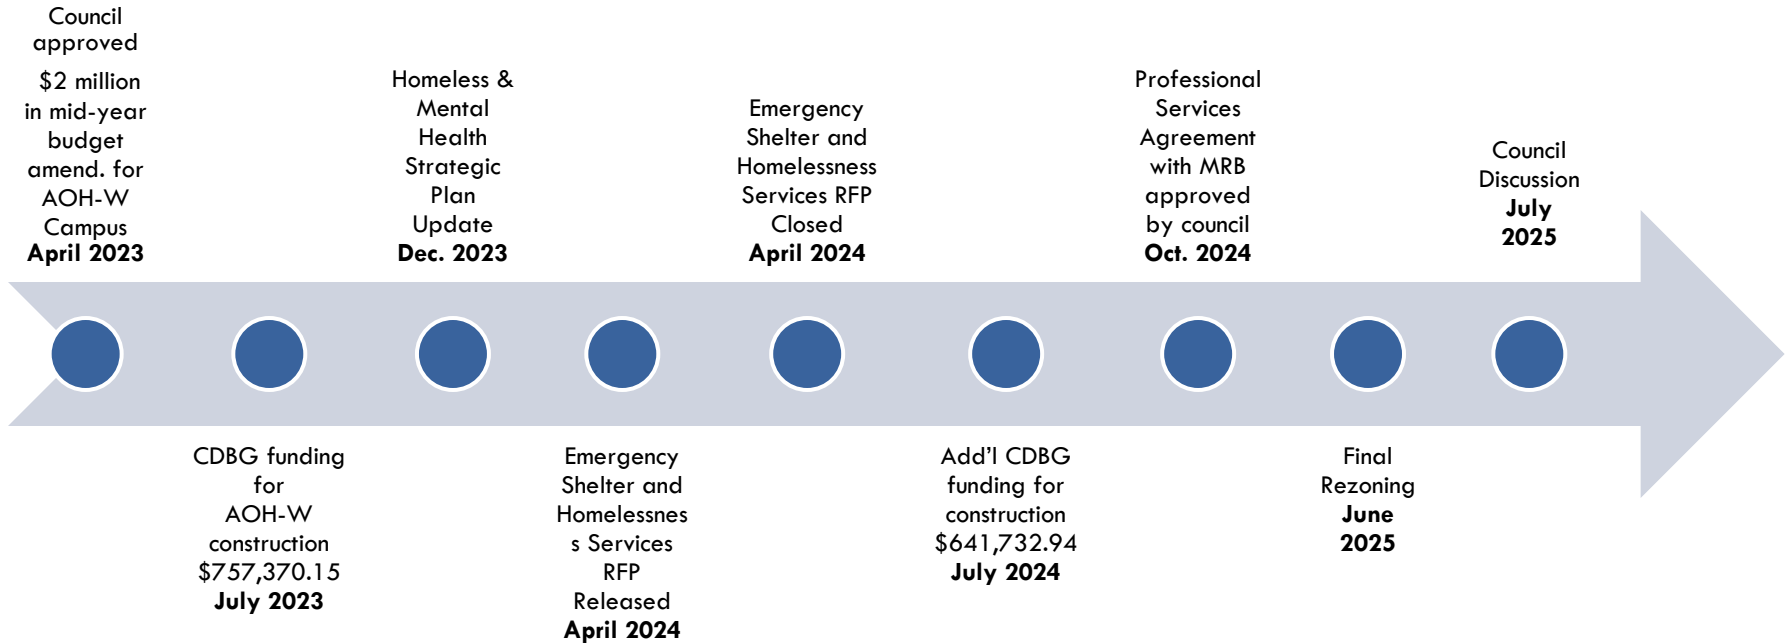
Council approved $2 million in mid-year budget amend. for AOH-W Campus
**April 2023**

CDBG funding for AOH-W construction $757,370.15
**July 2023**

Homeless & Mental Health Strategic Plan Update
**Dec. 2023**

Emergency Shelter and Homelessnes s Services RFP Released
**April 2024**

Emergency Shelter and Homelessness Services RFP Closed
**April 2024**

Add'l CDBG funding for construction $641,732.94
**July 2024**

Professional Services Agreement with MRB approved by council
**Oct. 2024**

Final Rezoning
**June 2025**

Council Discussion
**July 2025**